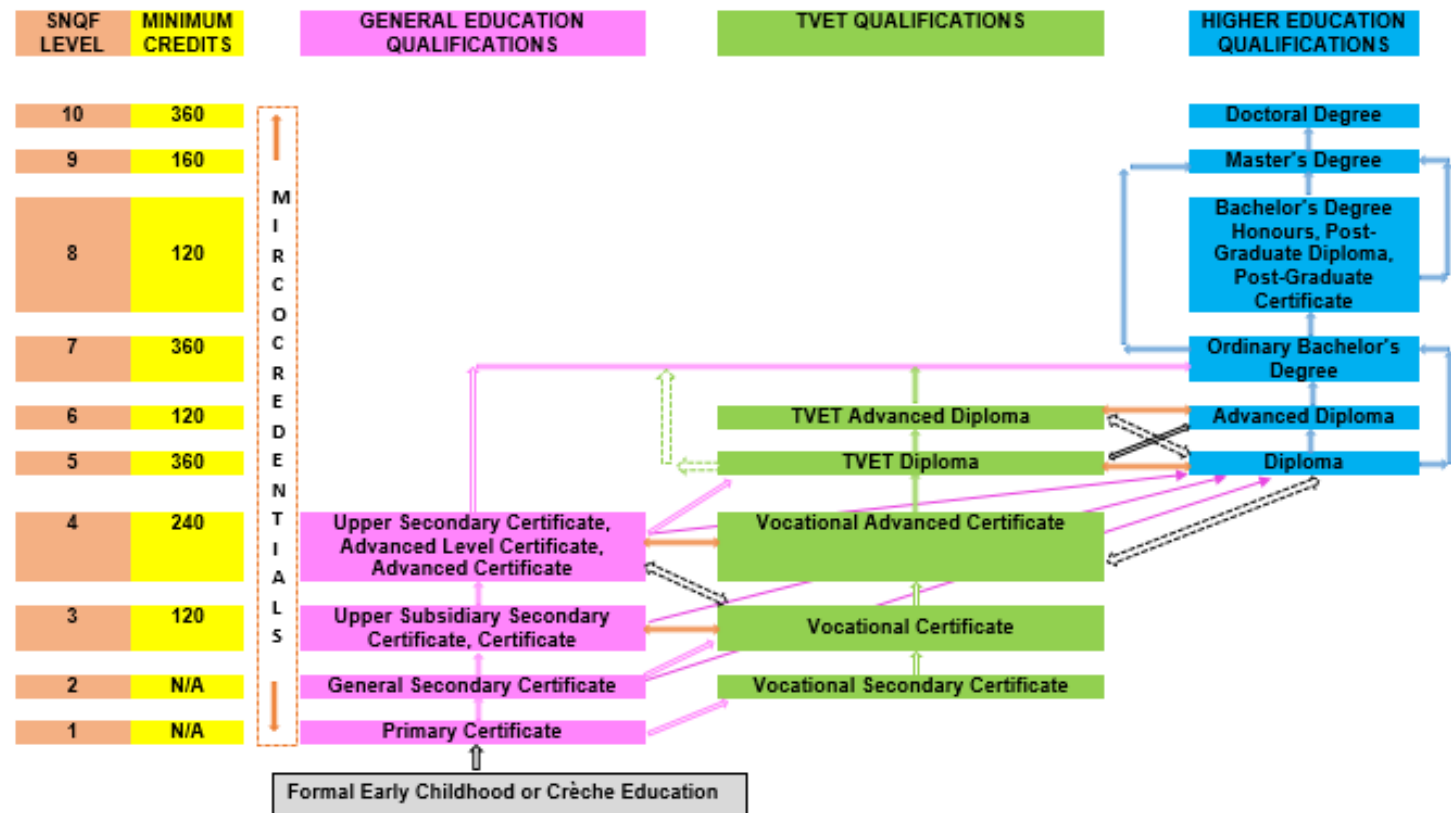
| SNQF LEVEL | MINIMUM CREDITS | GENERAL EDUCATION QUALIFICATIONS | TVET QUALIFICATIONS | HIGHER EDUCATION QUALIFICATIONS |
|---|---|---|---|---|
| 10 | 360 | | | Doctoral Degree |
| 9 | 160 | | | Master's Degree |
| 8 | 120 | | | Bachelor's Degree Honours, Post-Graduate Diploma, Post-Graduate Certificate |
| 7 | 360 | | | Ordinary Bachelor's Degree |
| 6 | 120 | | TVET Advanced Diploma | Advanced Diploma |
| 5 | 360 | | TVET Diploma | Diploma |
| 4 | 240 | Upper Secondary Certificate, Advanced Level Certificate, Advanced Certificate | Vocational Advanced Certificate | |
| 3 | 120 | Upper Subsidiary Secondary Certificate, Certificate | Vocational Certificate | |
| 2 | N/A | General Secondary Certificate | Vocational Secondary Certificate | |
| 1 | N/A | Primary Certificate | | |

MIRCOCREDENTIALS

Formal Early Childhood or Crèche Education